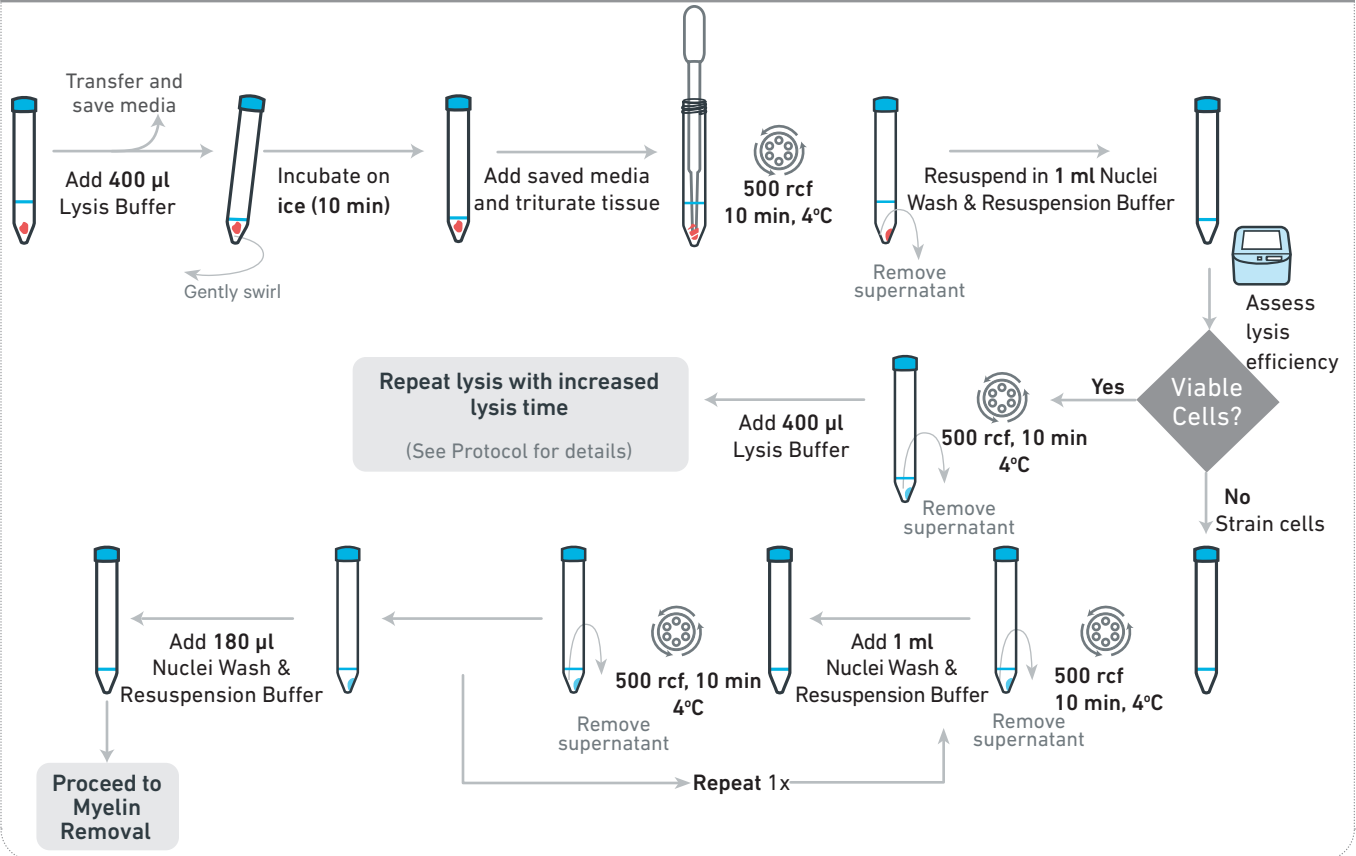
Transfer and save media

Add **400 µl** Lysis Buffer

Gently swirl

Incubate on **ice (10 min)**

Add saved media and triturate tissue

**500 rcf 10 min, 4°C**

Remove supernatant

Resuspend in **1 ml** Nuclei Wash & Resuspension Buffer

Assess lysis efficiency

Viable Cells?

Yes

**500 rcf, 10 min 4°C**

Remove supernatant

Add **400 µl** Lysis Buffer

**Repeat lysis with increased lysis time**

(See Protocol for details)

No

Strain cells

**500 rcf 10 min, 4°C**

Remove supernatant

Add **1 ml** Nuclei Wash & Resuspension Buffer

**500 rcf, 10 min 4°C**

Remove supernatant

**Repeat** 1x

Add **180 µl** Nuclei Wash & Resuspension Buffer

**Proceed to Myelin Removal**